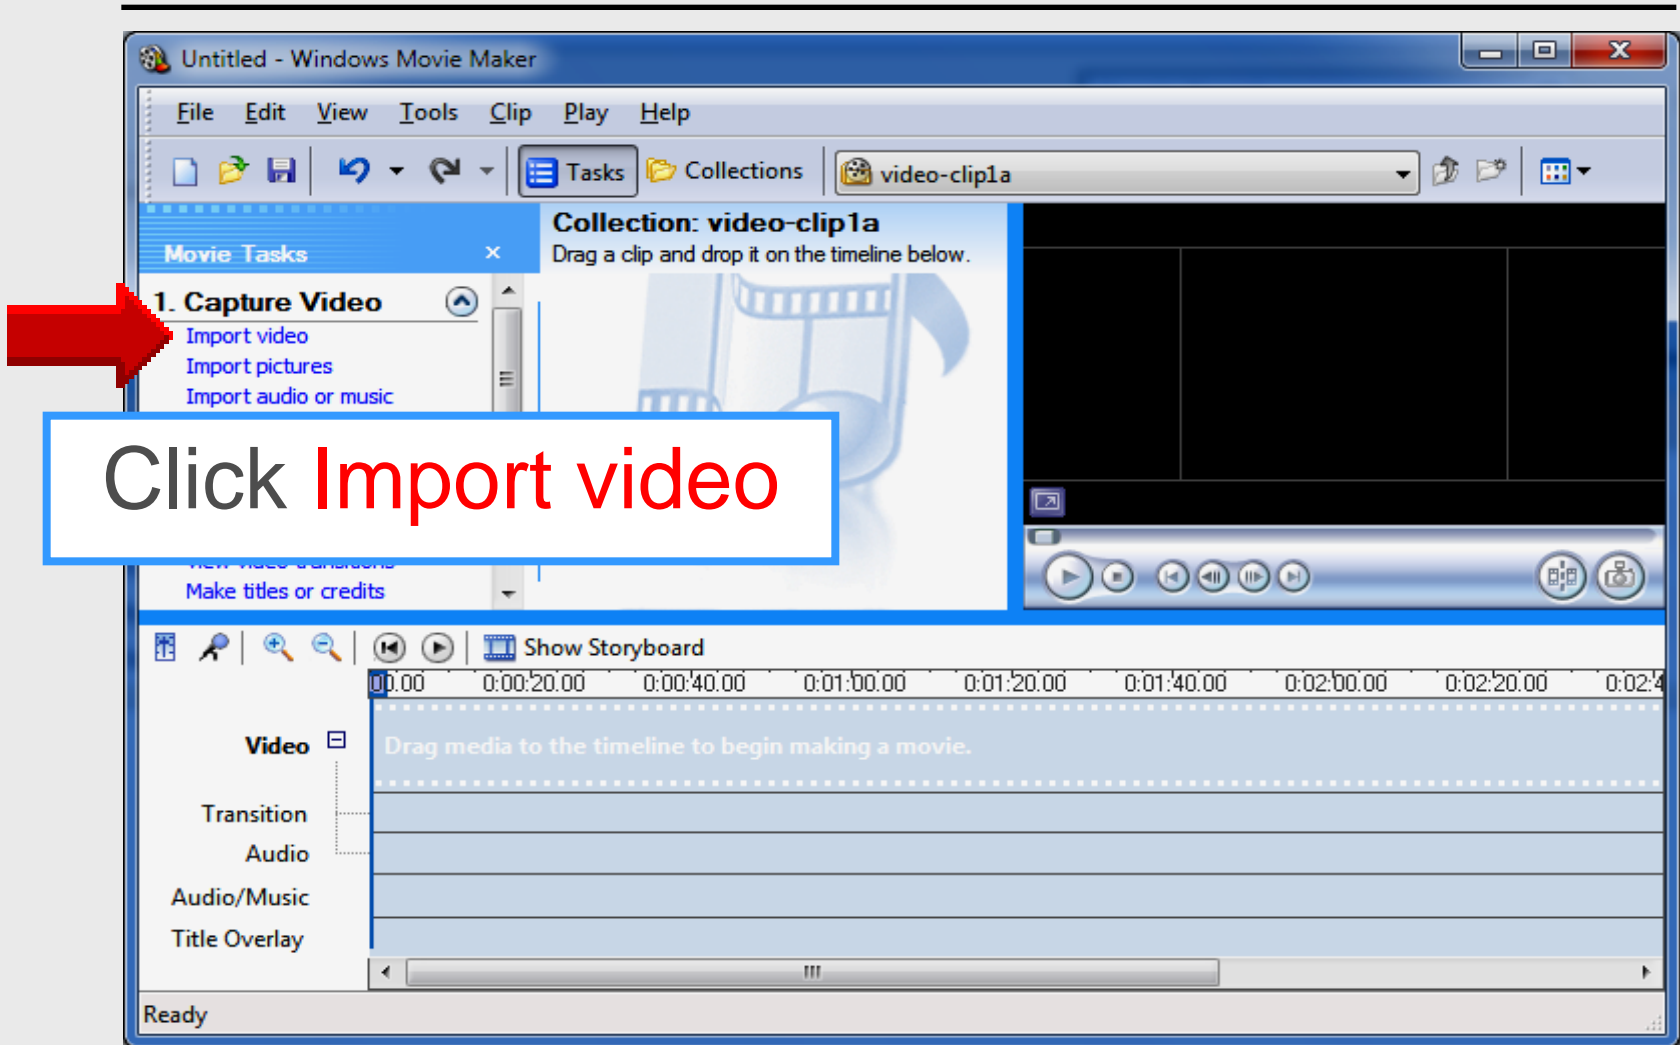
Untitled - Windows Movie Maker

File Edit View Tools Clip Play Help

Tasks Collections video-clip1a

Movie Tasks ×

1. Capture Video
Import video
Import pictures
Import audio or music

Click Import video

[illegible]
Make titles or credits

Collection: video-clip1a
Drag a clip and drop it on the timeline below.

Show Storyboard

00.00 0:00:20.00 0:00:40.00 0:01:00.00 0:01:20.00 0:01:40.00 0:02:00.00 0:02:20.00 0:02:4

Video
Drag media to the timeline to begin making a movie.
Transition
Audio
Audio/Music
Title Overlay

Ready